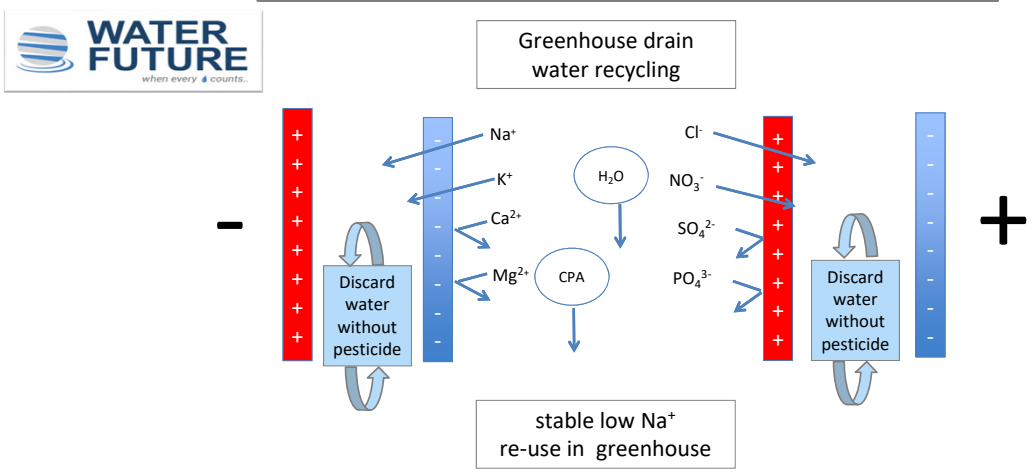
WATER FUTURE
when every drop counts..

Greenhouse drain water recycling

-

+
+
+
+
+
+
+
+

Discard water without pesticide

-
-
-
-
-
-
-
-

$Na^+$

$K^+$

$Ca^{2+}$

$Mg^{2+}$

$H_2O$

CPA

$Cl^-$

$NO_3^-$

$SO_4^{2-}$

$PO_4^{3-}$

+
+
+
+
+
+
+
+

Discard water without pesticide

-
-
-
-
-
-
-
-

+

stable low $Na^+$
re-use in greenhouse